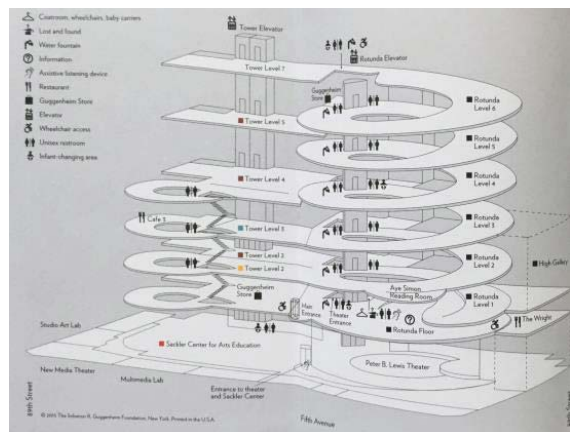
Coatroom, wheelchairs, baby carriers
Lost and found
Water fountain
Information
Assistive listening device
Restaurant
Guggenheim Store
Elevator
Wheelchair access
Unisex restroom
Infant-changing area

Tower Elevator
Rotunda Elevator
Tower Level 7
Guggenheim Store
Rotunda Level 6
Tower Level 5
Rotunda Level 5
Tower Level 4
Rotunda Level 4
Cafe 3
Tower Level 3
Rotunda Level 3
Tower Level 2
Rotunda Level 2
High Gallery
Tower Level 1
Guggenheim Store
Aye Simon Reading Room
Rotunda Level 1
Main Entrance
Theater Entrance
Rotunda Floor
The Wright
Studio Art Lab
Sackler Center for Arts Education
New Media Theater
Multimedia Lab
Peter B. Lewis Theater
Entrance to theater and Sackler Center
89th Street
Fifth Avenue
© 2015 The Solomon R. Guggenheim Foundation, New York. Printed in the U.S.A.